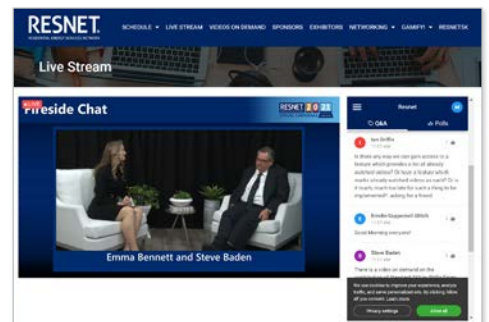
RESNET
RESIDENTIAL ENERGY SERVICES NETWORK

SCHEDULE ▾ LIVE STREAM VIDEOS ON DEMAND SPONSORS EXHIBITORS NETWORKING ▾ GAMIFY! ▾ RESNETSK

Live Stream

LIVE
Fireside Chat

RESNET 2023

Emma Bennett and Steve Baden

Resnet

Q&A

Polls

Ian Griffin
Is there any way we can gain access or a feature which provides a list of already watched videos? Or have a feature which marks already watched videos as read? Or is it much, much too late for such a thing to be implemented? asking for a friend

Brodie Guppenell-Ulrich
Good Morning everyone!

Steve Baden
There is a video on demand on the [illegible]

We use cookies to improve your experience, analyze traffic, and serve personalized ads. By clicking Allow all you consent. Learn more

Privacy settings

Allow all